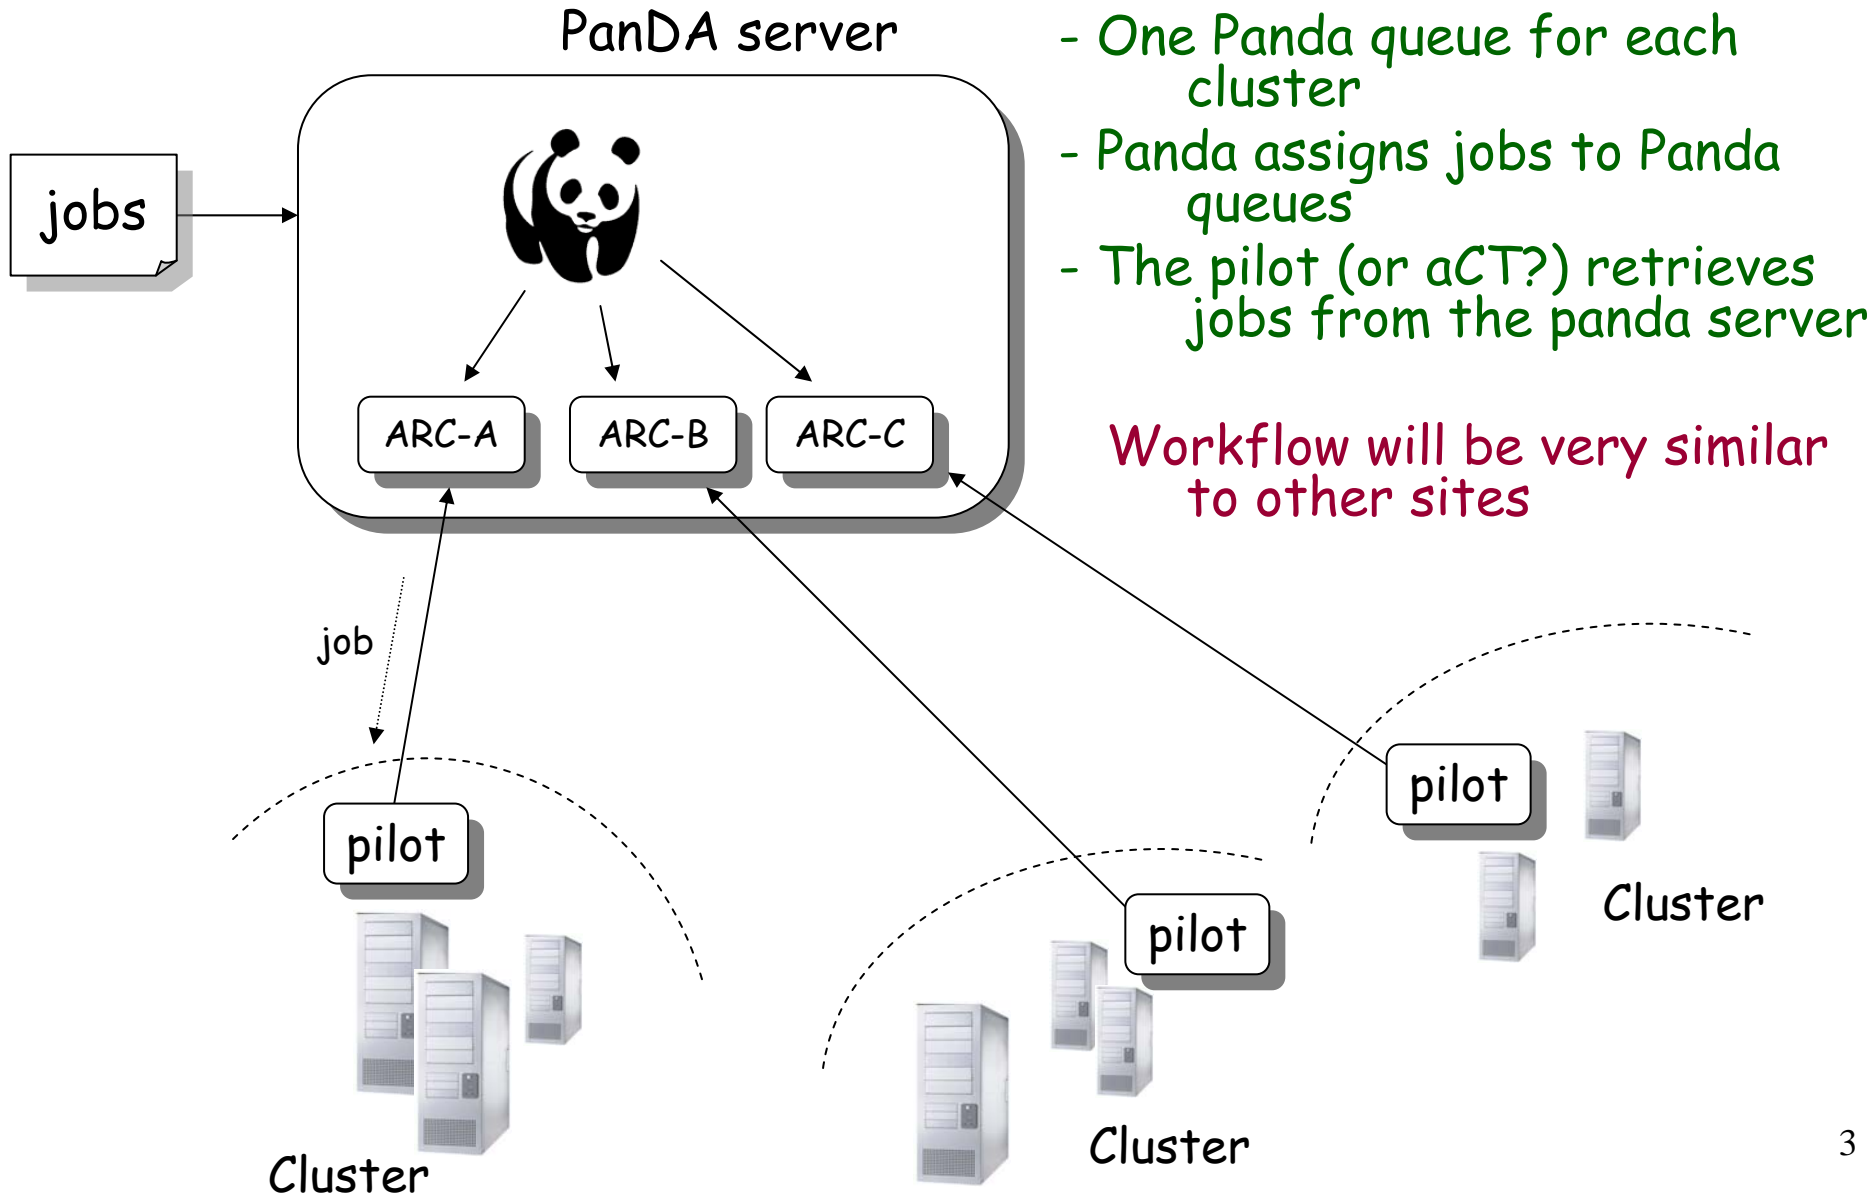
PanDA server

- One Panda queue for each cluster
- Panda assigns jobs to Panda queues
- The pilot (or aCT?) retrieves jobs from the panda server

jobs

ARC-A
ARC-B
ARC-C

Workflow will be very similar to other sites

job

pilot
pilot
pilot

Cluster
Cluster
Cluster

3